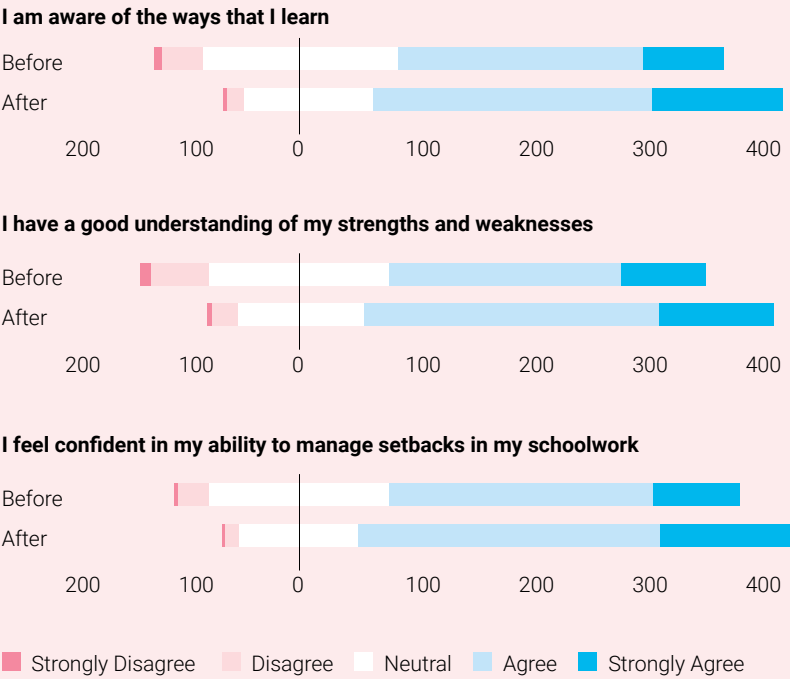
I am aware of the ways that I learn

Before
After

200 100 0 100 200 300 400

I have a good understanding of my strengths and weaknesses

Before
After

200 100 0 100 200 300 400

I feel confident in my ability to manage setbacks in my schoolwork

Before
After

200 100 0 100 200 300 400

Strongly Disagree Disagree Neutral Agree Strongly Agree